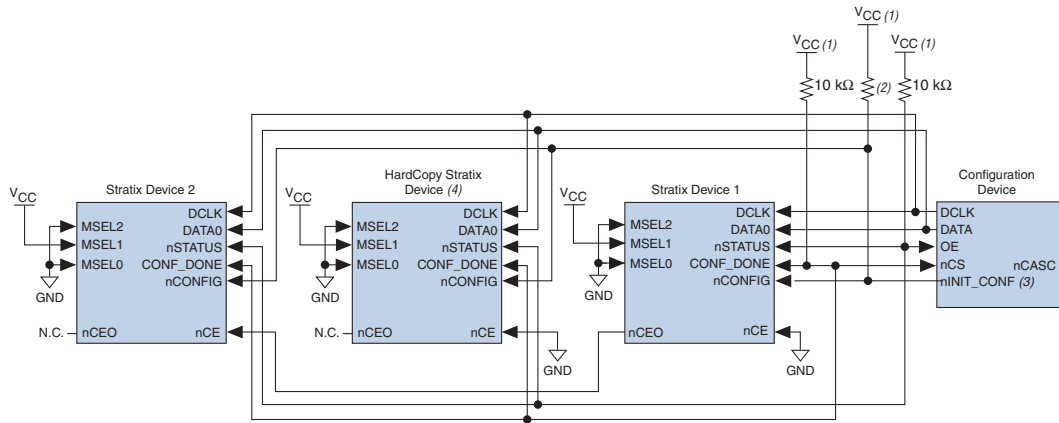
$V_{CC}$ (1)

$V_{CC}$ (1)

$V_{CC}$ (1)

10 kΩ

(2)

10 kΩ

Stratix Device 2

$V_{CC}$

MSEL2
MSEL1
MSEL0

GND

N.C.

nCEO

DCLK
DATA0
nSTATUS
CONF_DONE
nCONFIG

nCE

HardCopy Stratix Device (4)

$V_{CC}$

MSEL2
MSEL1
MSEL0

GND

N.C.

nCEO

DCLK
DATA0
nSTATUS
CONF_DONE
nCONFIG

nCE

GND

Stratix Device 1

$V_{CC}$

MSEL2
MSEL1
MSEL0

GND

nCEO

DCLK
DATA0
nSTATUS
CONF_DONE
nCONFIG

nCE

GND

Configuration Device

DCLK
DATA
OE
nCS
nINIT_CONF (3)

nCASC